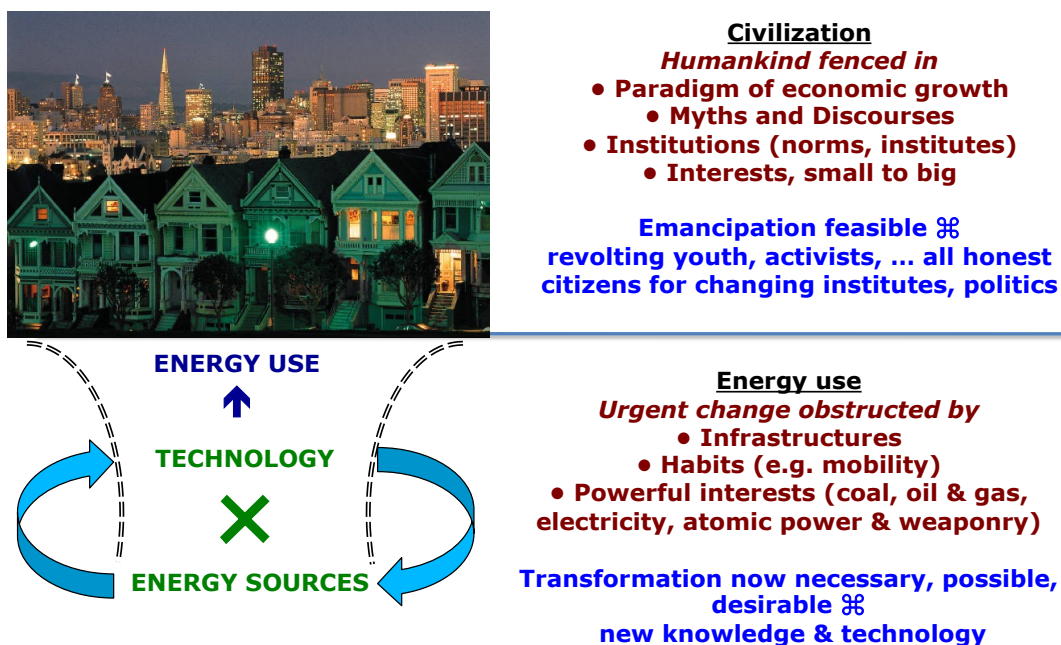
Civilization
Humankind fenced in
• Paradigm of economic growth
• Myths and Discourses
• Institutions (norms, institutes)
• Interests, small to big

Emancipation feasible ⌘
revolting youth, activists, … all honest citizens for changing institutes, politics

ENERGY USE

TECHNOLOGY

ENERGY SOURCES

Energy use
Urgent change obstructed by
• Infrastructures
• Habits (e.g. mobility)
• Powerful interests (coal, oil & gas, electricity, atomic power & weaponry)

Transformation now necessary, possible, desirable ⌘
new knowledge & technology